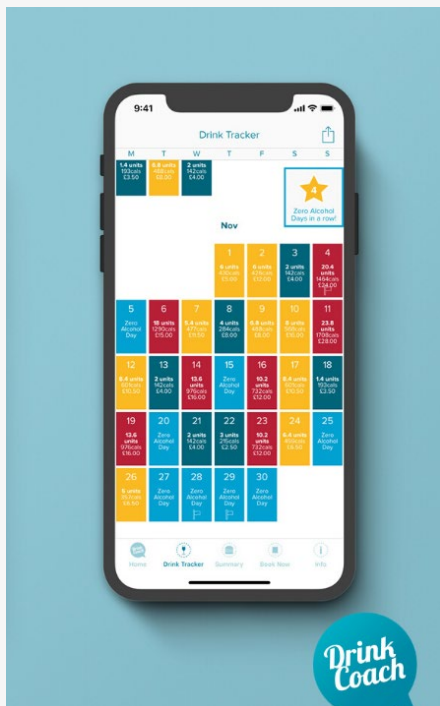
9:41

Drink Tracker

M T W T F S S

1.4 units 193cals £3.50

6.8 units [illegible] £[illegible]

2 units 142cals £4.00

4

Zero Alcohol Days in a row!

Nov

1 6 units 476cals £12.00

2 6 units 476cals £12.00

3 2 units 142cals £4.00

4 20.4 units 1464cals £24.00

5 Zero Alcohol Day

6 18 units 1296cals £15.00

7 5.4 units 471cals £11.50

8 4 units 284cals £8.00

9 6.8 units 466cals £8.00

10 8 units 566cals £16.00

11 23.8 units 1708cals £28.00

12 6.4 units 501cals £10.50

13 2 units 142cals £4.00

14 13.6 units 976cals £10.00

15 Zero Alcohol Day

16 10.2 units 732cals £12.00

17 5.4 units 471cals £11.50

18 1.4 units 193cals £3.50

19 13.6 units 976cals £16.00

20 Zero Alcohol Day

21 2 units 142cals £4.00

22 3 units 276cals £2.50

23 10.2 units 732cals £12.00

24 6.4 units 501cals £10.50

25 Zero Alcohol Day

26 5 units 393cals £8.50

27 Zero Alcohol Day

28 Zero Alcohol Day

29 Zero Alcohol Day

30 Zero Alcohol Day

Home Drink Tracker Summary Book Now Info

Drink Coach